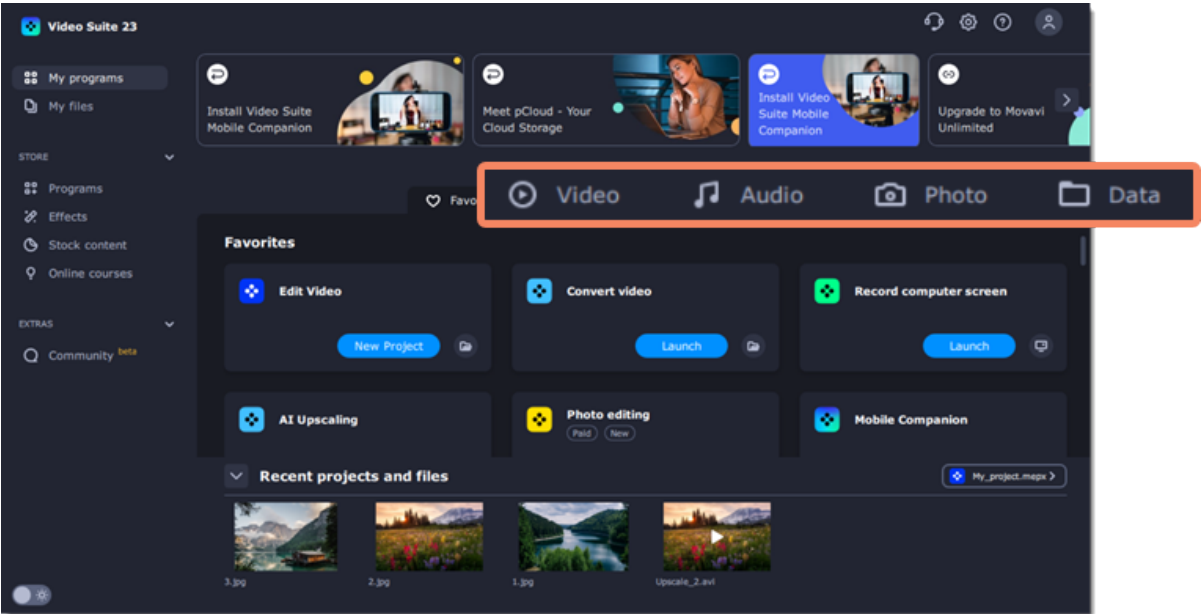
Video Suite 23

My programs
My files

STORE
Programs
Effects
Stock content
Online courses

EXTRAS
Community beta

Install Video Suite Mobile Companion
Meet pCloud - Your Cloud Storage
Install Video Suite Mobile Companion
Upgrade to Movavi Unlimited

Favo
Video
Audio
Photo
Data

Favorites

Edit Video
New Project

Convert video
Launch

Record computer screen
Launch

AI Upscaling

Photo editing
Paid
New

Mobile Companion

Recent projects and files
My_project.mepx

3.jpg
2.jpg
1.jpg
Upscale_2.avi